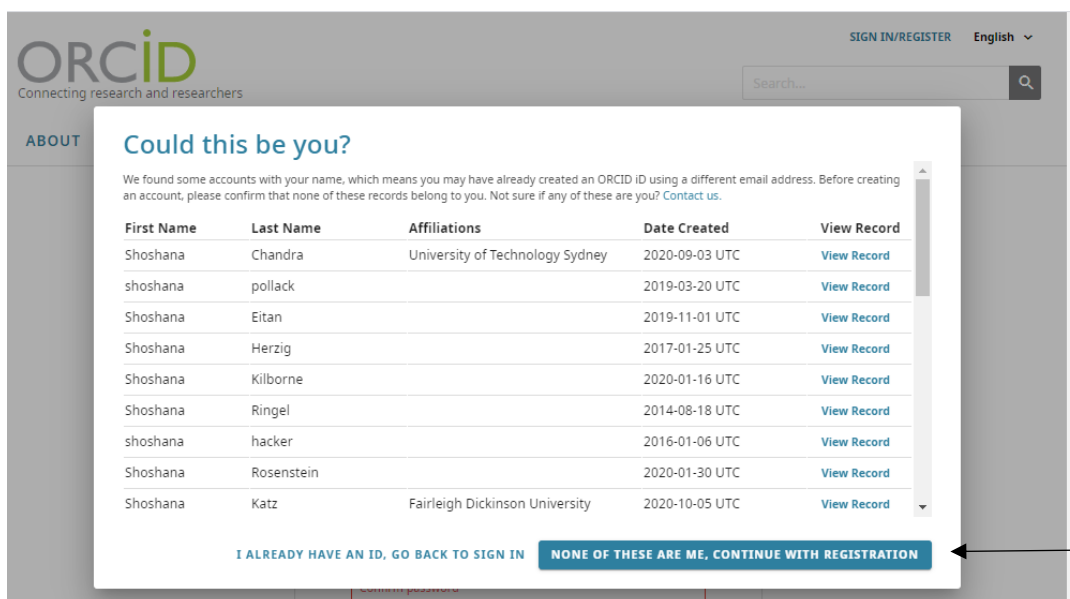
ORCID
Connecting research and researchers

SIGN IN/REGISTER English

Search...

ABOUT

Could this be you?

We found some accounts with your name, which means you may have already created an ORCID iD using a different email address. Before creating an account, please confirm that none of these records belong to you. Not sure if any of these are you? Contact us.

| First Name | Last Name | Affiliations | Date Created | View Record |
|---|---|---|---|---|
| Shoshana | Chandra | University of Technology Sydney | 2020-09-03 UTC | View Record |
| shoshana | pollack | | 2019-03-20 UTC | View Record |
| Shoshana | Eitan | | 2019-11-01 UTC | View Record |
| Shoshana | Herzig | | 2017-01-25 UTC | View Record |
| Shoshana | Kilborne | | 2020-01-16 UTC | View Record |
| Shoshana | Ringel | | 2014-08-18 UTC | View Record |
| shoshana | hacker | | 2016-01-06 UTC | View Record |
| Shoshana | Rosenstein | | 2020-01-30 UTC | View Record |
| Shoshana | Katz | Fairleigh Dickinson University | 2020-10-05 UTC | View Record |

I ALREADY HAVE AN ID, GO BACK TO SIGN IN NONE OF THESE ARE ME, CONTINUE WITH REGISTRATION

Confirm password